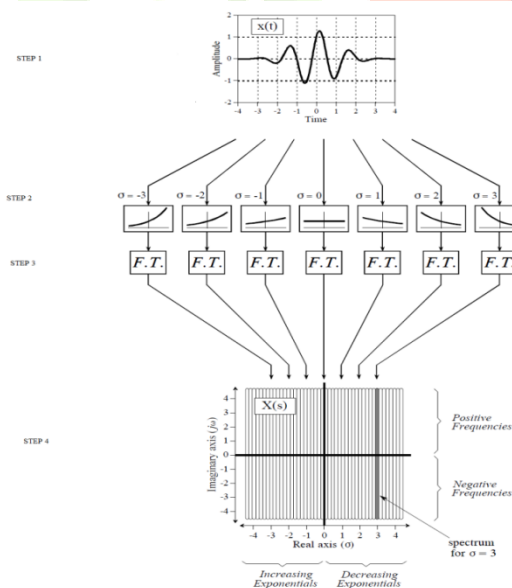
STEP 1

x(t)

Amplitude

2
1
0
-1
-2

-4 -3 -2 -1 0 1 2 3 4
Time

STEP 2

$\sigma = -3$ $\sigma = -2$ $\sigma = -1$ $\sigma = 0$ $\sigma = 1$ $\sigma = 2$ $\sigma = 3$

STEP 3

F.T. F.T. F.T. F.T. F.T. F.T. F.T.

STEP 4

X(s)

Imaginary axis ($j\omega$)

4
3
2
1
0
-1
-2
-3
-4

-4 -3 -2 -1 0 1 2 3 4
Real axis ($\sigma$)

Positive Frequencies

Negative Frequencies

spectrum for $\sigma = 3$

Increasing Exponentials

Decreasing Exponentials